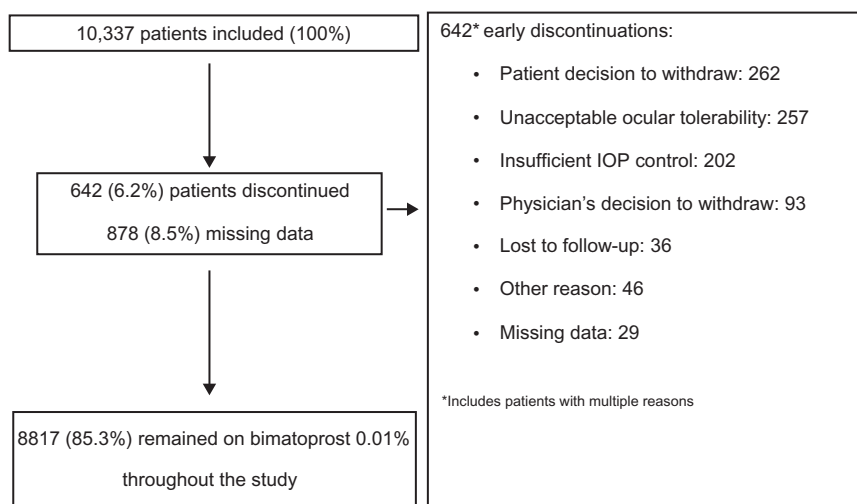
10,337 patients included (100%)

642 (6.2%) patients discontinued

878 (8.5%) missing data

8817 (85.3%) remained on bimatoprost 0.01% throughout the study

642* early discontinuations:

- Patient decision to withdraw: 262
- Unacceptable ocular tolerability: 257
- Insufficient IOP control: 202
- Physician's decision to withdraw: 93
- Lost to follow-up: 36
- Other reason: 46
- Missing data: 29

*Includes patients with multiple reasons